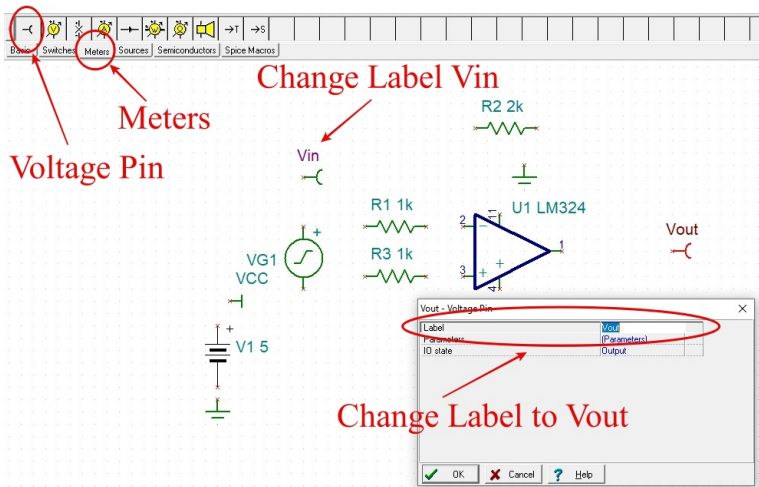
Basic | Switches | Meters | Sources | Semiconductors | Spice Macros

Change Label Vin

Meters

Voltage Pin

Vin

R2 2k

R1 1k

U1 LM324

R3 1k

VG1

VCC

Vout

V1 5

2

3

1

Vout - Voltage Pin

| | |
|---|---|
| Label | Vout |
| Parameters | (Parameters) |
| IO state | Output |

Change Label to Vout

OK | Cancel | Help